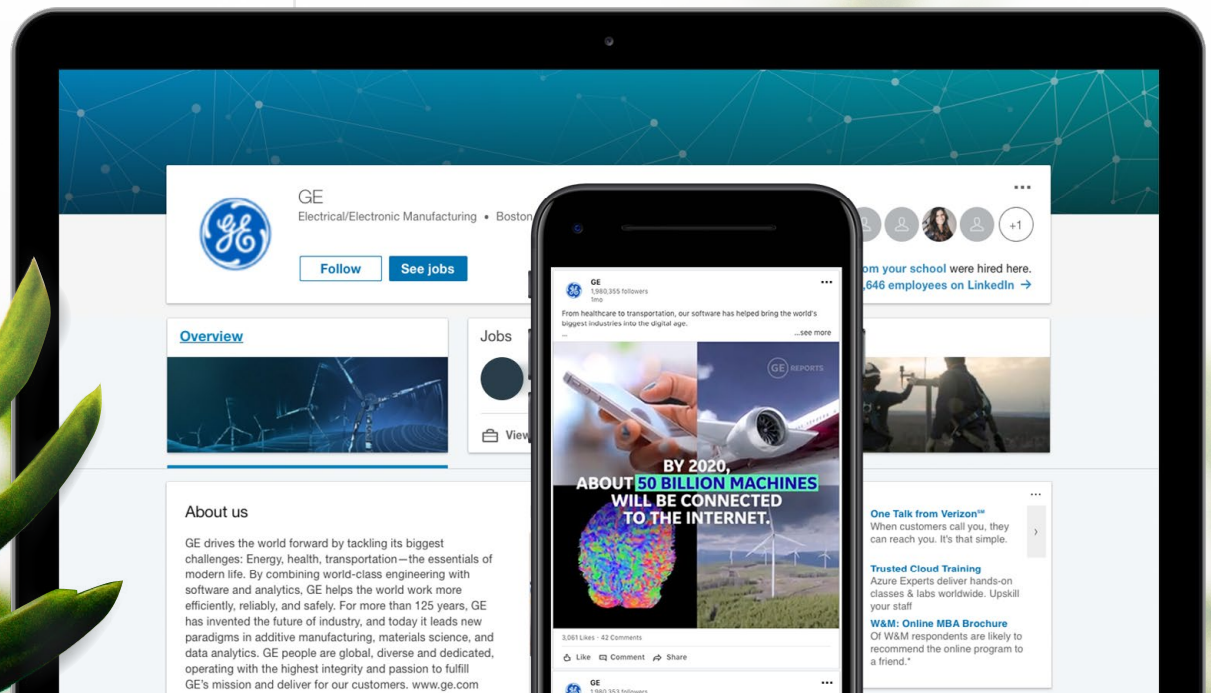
GE
Electrical/Electronic Manufacturing • Boston

Follow
See jobs

...
+1
om your school were hired here.
,646 employees on LinkedIn →

Overview

Jobs

View

About us

GE drives the world forward by tackling its biggest challenges: Energy, health, transportation—the essentials of modern life. By combining world-class engineering with software and analytics, GE helps the world work more efficiently, reliably, and safely. For more than 125 years, GE has invented the future of industry, and today it leads new paradigms in additive manufacturing, materials science, and data analytics. GE people are global, diverse and dedicated, operating with the highest integrity and passion to fulfill GE's mission and deliver for our customers. www.ge.com

GE
1,980,355 followers
1mo
...
From healthcare to transportation, our software has helped bring the world's biggest industries into the digital age.
...
...see more

GE REPORTS

BY 2020, ABOUT 50 BILLION MACHINES WILL BE CONNECTED TO THE INTERNET.

3,061 Likes · 42 Comments

Like
Comment
Share

GE
1,980,353 followers
...

...
One Talk from Verizon℠
When customers call you, they can reach you. It's that simple.

Trusted Cloud Training
Azure Experts deliver hands-on classes & labs worldwide. Upskill your staff

W&M: Online MBA Brochure
Of W&M respondents are likely to recommend the online program to a friend.*